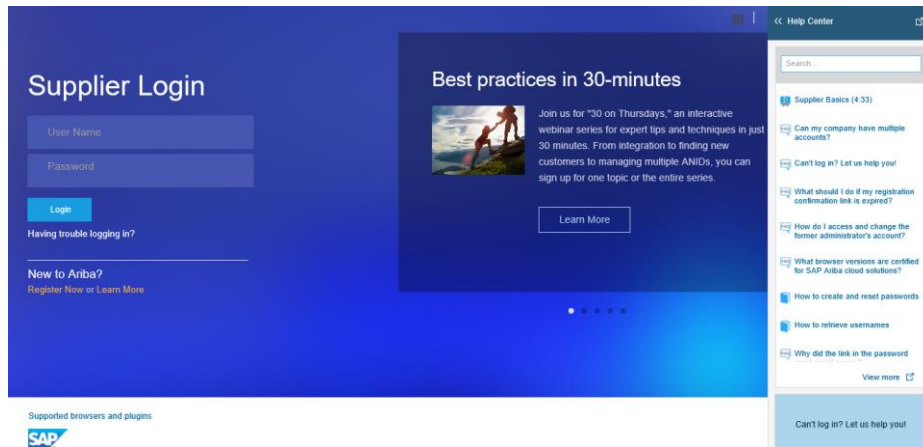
Supplier Login

User Name

Password

Login

Having trouble logging in?

New to Ariba?
Register Now or Learn More

Best practices in 30-minutes

Join us for "30 on Thursdays," an interactive webinar series for expert tips and techniques in just 30 minutes. From integration to finding new customers to managing multiple ANIDs, you can sign up for one topic or the entire series.

Learn More

« Help Center

Search...

Supplier Basics (4:33)

Can my company have multiple accounts?

Can't log in? Let us help you!

What should I do if my registration confirmation link is expired?

How do I access and change the former administrator's account?

What browser versions are certified for SAP Ariba cloud solutions?

How to create and reset passwords

How to retrieve usernames

Why did the link in the password

View more

Can't log in? Let us help you!

Supported browsers and plugins

SAP